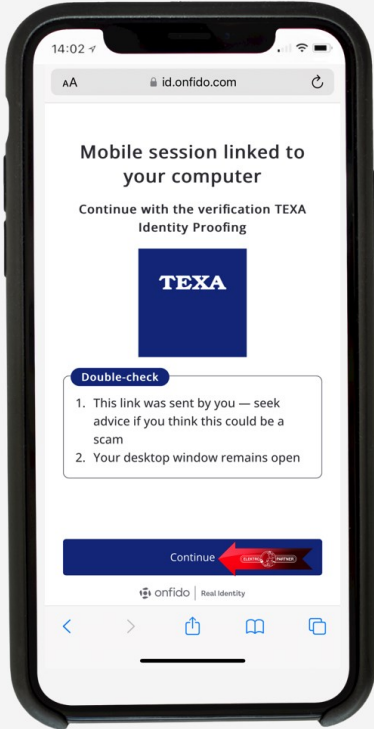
14:02

AA id.onfido.com

Mobile session linked to your computer

Continue with the verification TEXA Identity Proofing

TEXA

Double-check

1. This link was sent by you — seek advice if you think this could be a scam
2. Your desktop window remains open

Continue

onfido | Real Identity